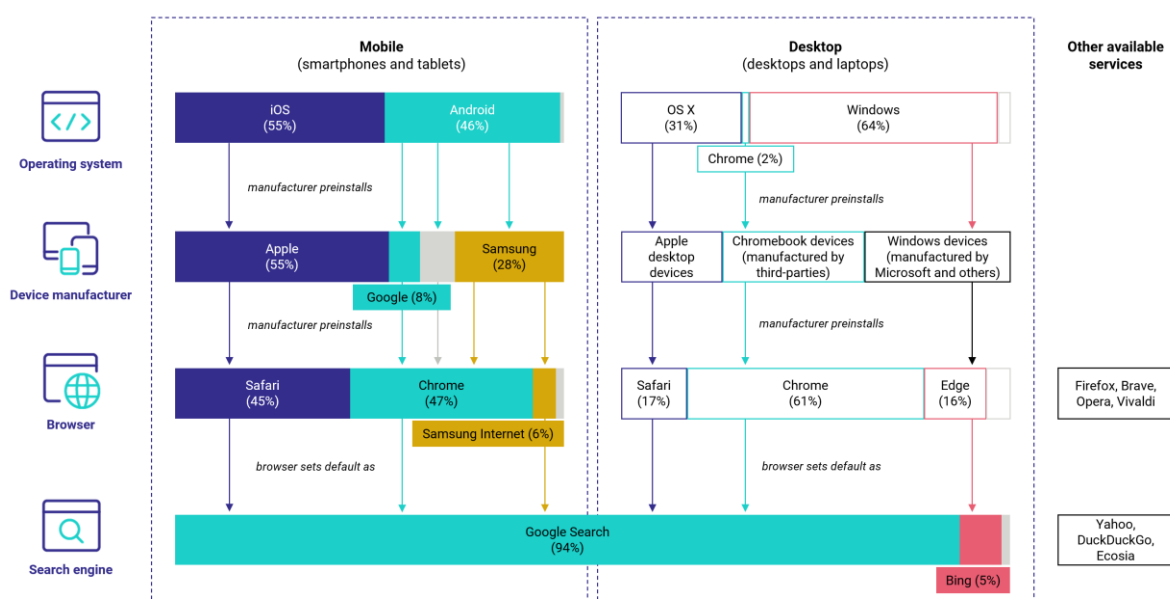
Mobile
(smartphones and tablets)

Desktop
(desktops and laptops)

Other available services

Operating system

iOS
(55%)

Android
(46%)

OS X
(31%)

Windows
(64%)

Chrome (2%)

manufacturer preinstalls

manufacturer preinstalls

Device manufacturer

Apple
(55%)

Samsung
(28%)

Google (8%)

Apple desktop devices

Chromebook devices (manufactured by third-parties)

Windows devices (manufactured by Microsoft and others)

manufacturer preinstalls

manufacturer preinstalls

Browser

Safari
(45%)

Chrome
(47%)

Samsung Internet (6%)

Safari
(17%)

Chrome
(61%)

Edge
(16%)

Firefox, Brave, Opera, Vivaldi

browser sets default as

browser sets default as

Search engine

Google Search
(94%)

Bing (5%)

Yahoo, DuckDuckGo, Ecosia